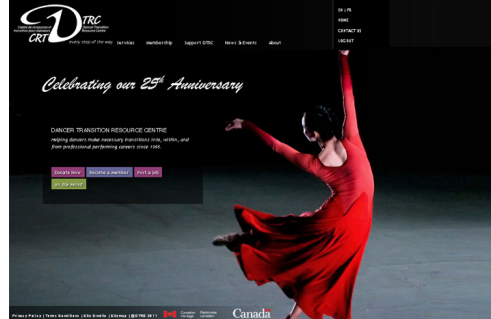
CRTD DTRC Centre de Ressources et Transition pour Danseurs Dancer Transition Resource Centre

every step of the way

Services Membership Support DTRC News & Events About

EN | FR
HOME
CONTACT US
LOG OUT

Celebrating our 25th Anniversary

DANCER TRANSITION RESOURCE CENTRE

Helping dancers make necessary transitions into, within, and from professional performing careers since 1985.

Donate Now Become a Member Post a Job
On the Move

Privacy Policy | Terms Conditions | Site Credits | Sitemap | ©DTRC 2011

Canadian Heritage Patrimoine canadien

Canada